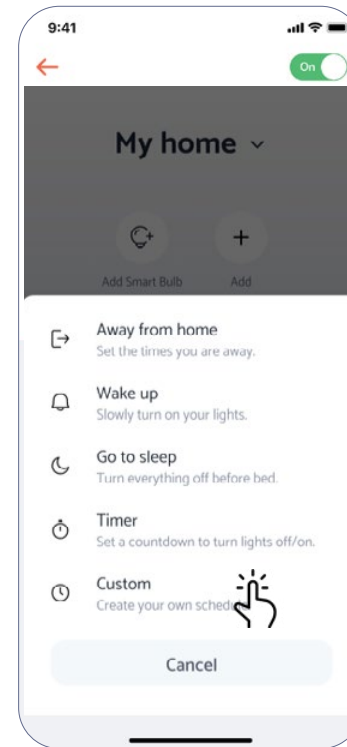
9:41

On

My home

Add Smart Bulb

+

Add

Away from home
Set the times you are away.

Wake up
Slowly turn on your lights.

Go to sleep
Turn everything off before bed.

Timer
Set a countdown to turn lights off/on.

Custom
Create your own sched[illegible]

Cancel